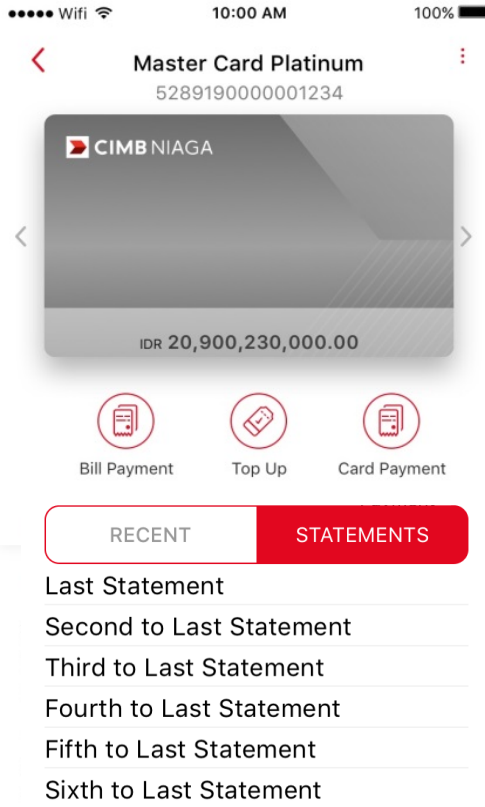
●●●●● Wifi 10:00 AM 100%

Master Card Platinum
5289190000001234

CIMB NIAGA

IDR 20,900,230,000.00

Bill Payment
Top Up
Card Payment

RECENT
STATEMENTS

Last Statement
Second to Last Statement
Third to Last Statement
Fourth to Last Statement
Fifth to Last Statement
Sixth to Last Statement